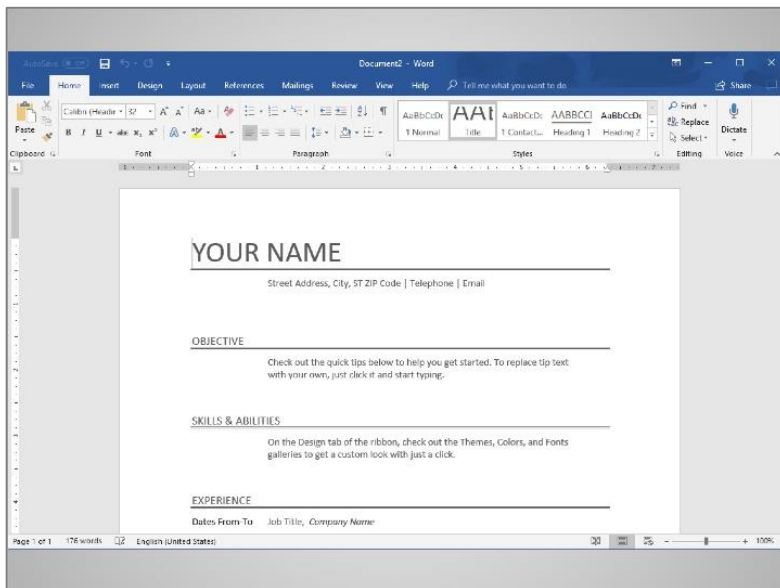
AutoSave Off Document2 - Word

File Home Insert Design Layout References Mailings Review View Help Tell me what you want to do Share

Paste Calibri (Heade 32 A A Aa B I U abc x, x² A

AaBbCcDc AAt AaBbCcDc AABBCCI AaBbCcDc
1 Normal Title 1 Contact... Heading 1 Heading 2

Find Replace Select Dictate

Clipboard Font Paragraph Styles Editing Voice

YOUR NAME

Street Address, City, ST ZIP Code | Telephone | Email

OBJECTIVE

Check out the quick tips below to help you get started. To replace tip text with your own, just click it and start typing.

SKILLS & ABILITIES

On the Design tab of the ribbon, check out the Themes, Colors, and Fonts galleries to get a custom look with just a click.

EXPERIENCE

Dates From-To Job Title, Company Name

Page 1 of 1 176 words English (United States) + 100%